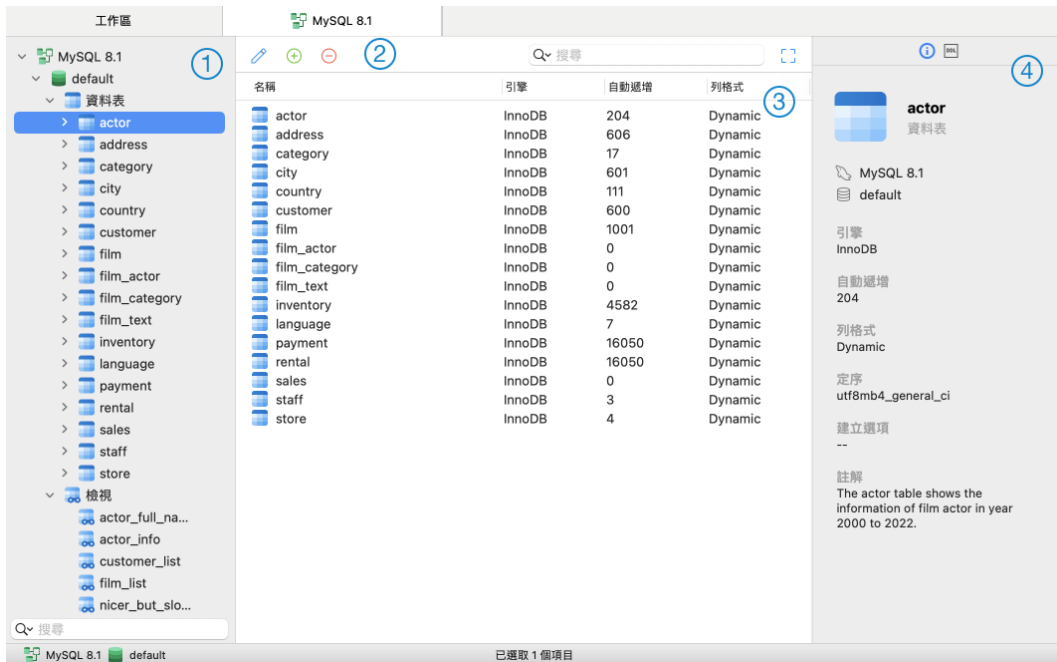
工作區　MySQL 8.1

MySQL 8.1
default
資料表
actor
address
category
city
country
customer
film
film_actor
film_category
film_text
inventory
language
payment
rental
sales
staff
store
檢視
actor_full_na...
actor_info
customer_list
film_list
nicer_but_slo...
搜尋

①　②　③　④

搜尋

| 名稱 | 引擎 | 自動遞增 | 列格式 |
|---|---|---|---|
| actor | InnoDB | 204 | Dynamic |
| address | InnoDB | 606 | Dynamic |
| category | InnoDB | 17 | Dynamic |
| city | InnoDB | 601 | Dynamic |
| country | InnoDB | 111 | Dynamic |
| customer | InnoDB | 600 | Dynamic |
| film | InnoDB | 1001 | Dynamic |
| film_actor | InnoDB | 0 | Dynamic |
| film_category | InnoDB | 0 | Dynamic |
| film_text | InnoDB | 0 | Dynamic |
| inventory | InnoDB | 4582 | Dynamic |
| language | InnoDB | 7 | Dynamic |
| payment | InnoDB | 16050 | Dynamic |
| rental | InnoDB | 16050 | Dynamic |
| sales | InnoDB | 0 | Dynamic |
| staff | InnoDB | 3 | Dynamic |
| store | InnoDB | 4 | Dynamic |

DDL

actor
資料表

MySQL 8.1
default

引擎
InnoDB

自動遞增
204

列格式
Dynamic

定序
utf8mb4_general_ci

建立選項
--

註解
The actor table shows the information of film actor in year 2000 to 2022.

MySQL 8.1　default　已選取 1 個項目